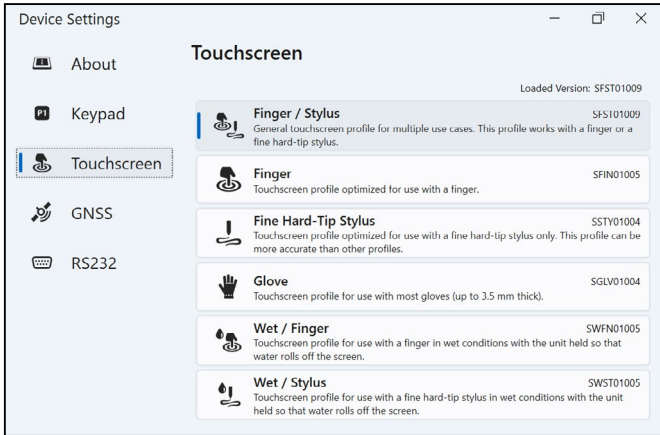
Device Settings

About

P1 Keypad

Touchscreen

GNSS

RS232

Touchscreen

Loaded Version: SFST01009

Finger / Stylus
SFST01009
General touchscreen profile for multiple use cases. This profile works with a finger or a fine hard-tip stylus.

Finger
SFIN01005
Touchscreen profile optimized for use with a finger.

Fine Hard-Tip Stylus
SSTY01004
Touchscreen profile optimized for use with a fine hard-tip stylus only. This profile can be more accurate than other profiles.

Glove
SGLV01004
Touchscreen profile for use with most gloves (up to 3.5 mm thick).

Wet / Finger
SWFN01005
Touchscreen profile for use with a finger in wet conditions with the unit held so that water rolls off the screen.

Wet / Stylus
SWST01005
Touchscreen profile for use with a fine hard-tip stylus in wet conditions with the unit held so that water rolls off the screen.